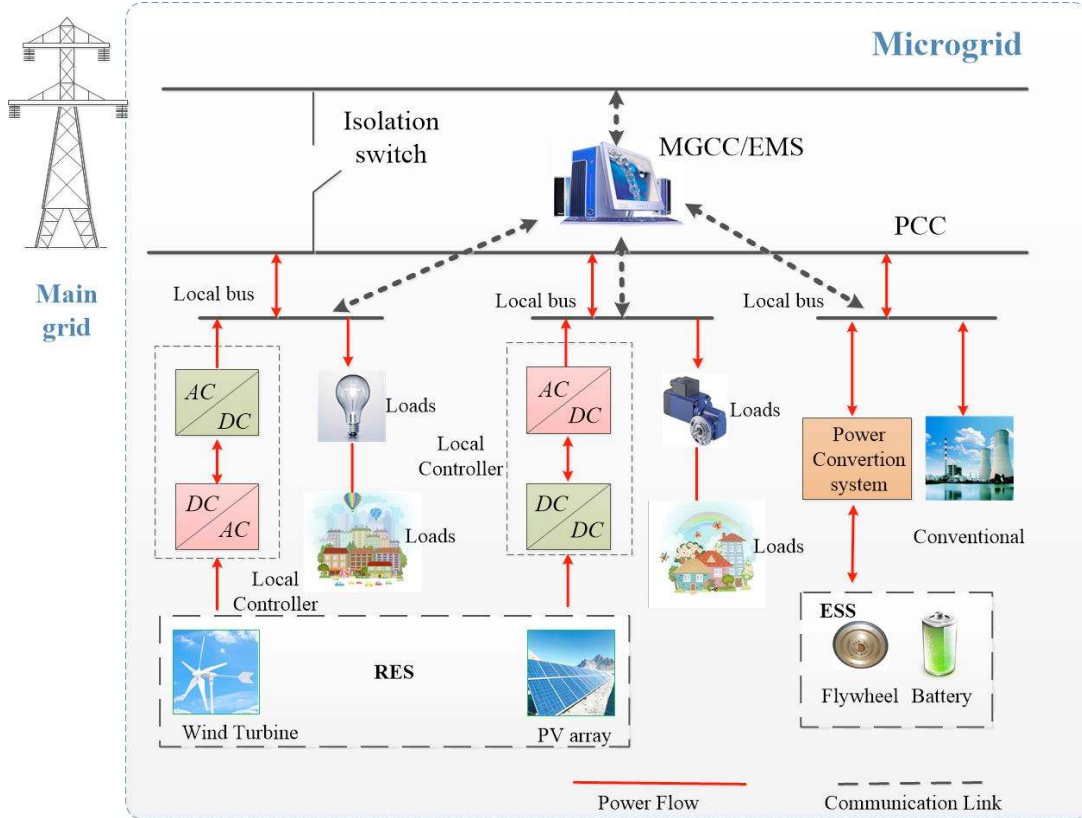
Microgrid

Isolation switch

MGCC/EMS

PCC

Main grid

Local bus

Local bus

Local bus

AC DC

DC AC

Loads

Loads

Local Controller

Local Controller

AC DC

DC DC

Loads

Loads

Power Convertion system

Conventional

RES

Wind Turbine

PV array

ESS

Flywheel

Battery

Power Flow

Communication Link